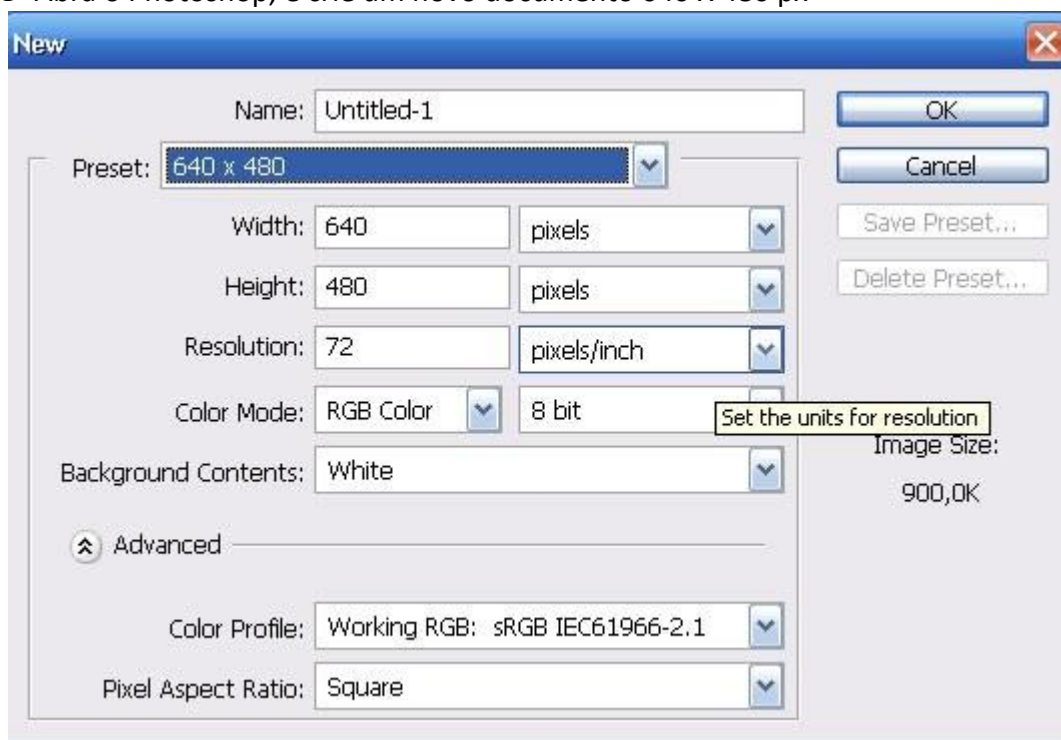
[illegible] Abra o Photoshop, e crie um novo documento 640 x 480 px

New

Name: Untitled-1

OK

Preset: 640 x 480

Cancel

Width: 640 pixels

Save Preset...

Height: 480 pixels

Delete Preset...

Resolution: 72 pixels/inch

Color Mode: RGB Color 8 bit

Set the units for resolution

Image Size:

900,0K

Background Contents: White

Advanced

Color Profile: Working RGB: sRGB IEC61966-2.1

Pixel Aspect Ratio: Square